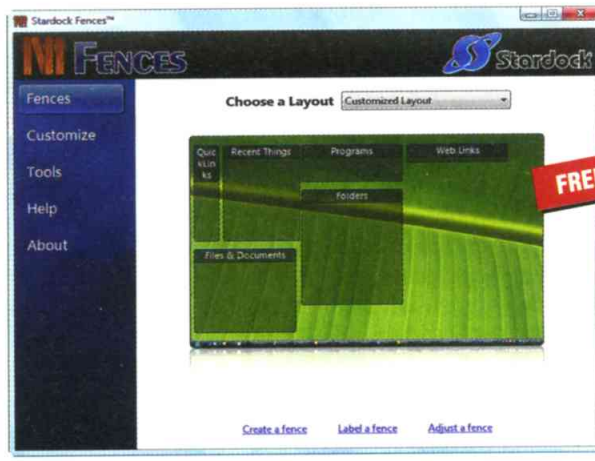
Stardock Fences™

FENCES

Stardock

Fences

Customize

Tools

Help

About

Choose a Layout Customized Layout

Quic kLin ks

Recent Things

Programs

Web Links

Folders

Files & Documents

FRE

Create a fence

Label a fence

Adjust a fence